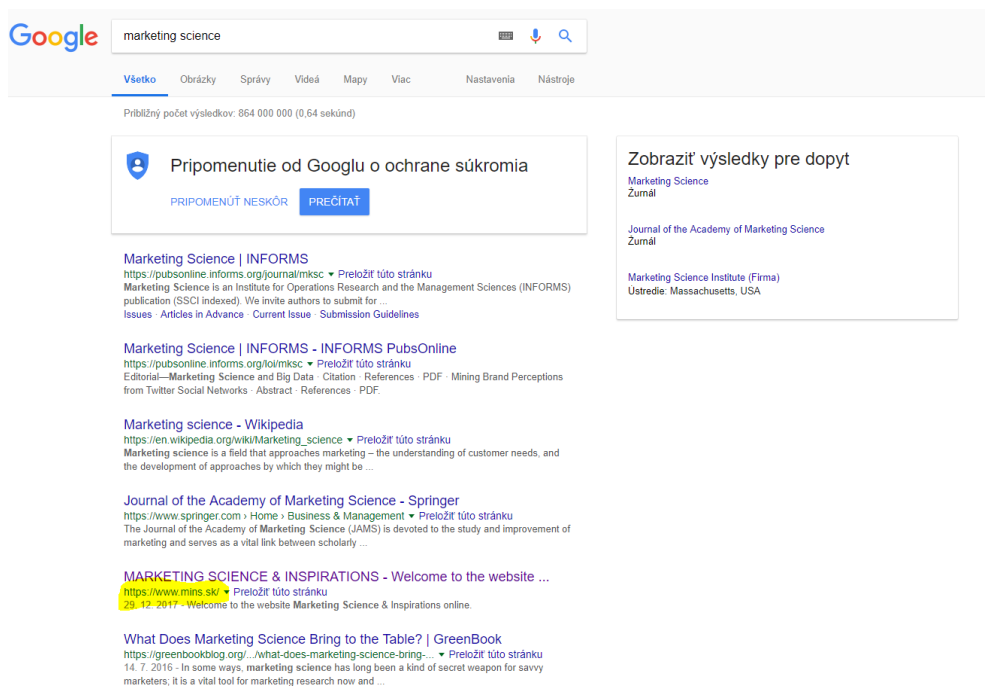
Google

marketing science

Všetko Obrázky Správy Videá Mapy Viac Nastavenia Nástroje

Približný počet výsledkov: 864 000 000 (0,64 sekúnd)

Pripomenutie od Googlu o ochrane súkromia

PRIPOMENÚŤ NESKÔR PREČÍTAŤ

Marketing Science | INFORMS
https://pubsonline.informs.org/journal/mksc ▾ Preložiť túto stránku
Marketing Science is an Institute for Operations Research and the Management Sciences (INFORMS) publication (SSCI indexed). We invite authors to submit for ...
Issues · Articles in Advance · Current Issue · Submission Guidelines

Marketing Science | INFORMS - INFORMS PubsOnline
https://pubsonline.informs.org/loi/mksc ▾ Preložiť túto stránku
Editorial—Marketing Science and Big Data · Citation · References · PDF · Mining Brand Perceptions from Twitter Social Networks · Abstract · References · PDF.

Marketing science - Wikipedia
https://en.wikipedia.org/wiki/Marketing_science ▾ Preložiť túto stránku
Marketing science is a field that approaches marketing – the understanding of customer needs, and the development of approaches by which they might be ...

Journal of the Academy of Marketing Science - Springer
https://www.springer.com › Home › Business & Management ▾ Preložiť túto stránku
The Journal of the Academy of Marketing Science (JAMS) is devoted to the study and improvement of marketing and serves as a vital link between scholarly ...

MARKETING SCIENCE & INSPIRATIONS - Welcome to the website ...
https://www.mins.sk/ ▾ Preložiť túto stránku
29. 12. 2017 - Welcome to the website Marketing Science & Inspirations online.

What Does Marketing Science Bring to the Table? | GreenBook
https://greenbookblog.org/.../what-does-marketing-science-bring-... ▾ Preložiť túto stránku
14. 7. 2016 - In some ways, marketing science has long been a kind of secret weapon for savvy marketers; it is a vital tool for marketing research now and ...

Zobraziť výsledky pre dopyt
Marketing Science
Žurnál
Journal of the Academy of Marketing Science
Žurnál
Marketing Science Institute (Firma)
Ustredie: Massachusetts, USA